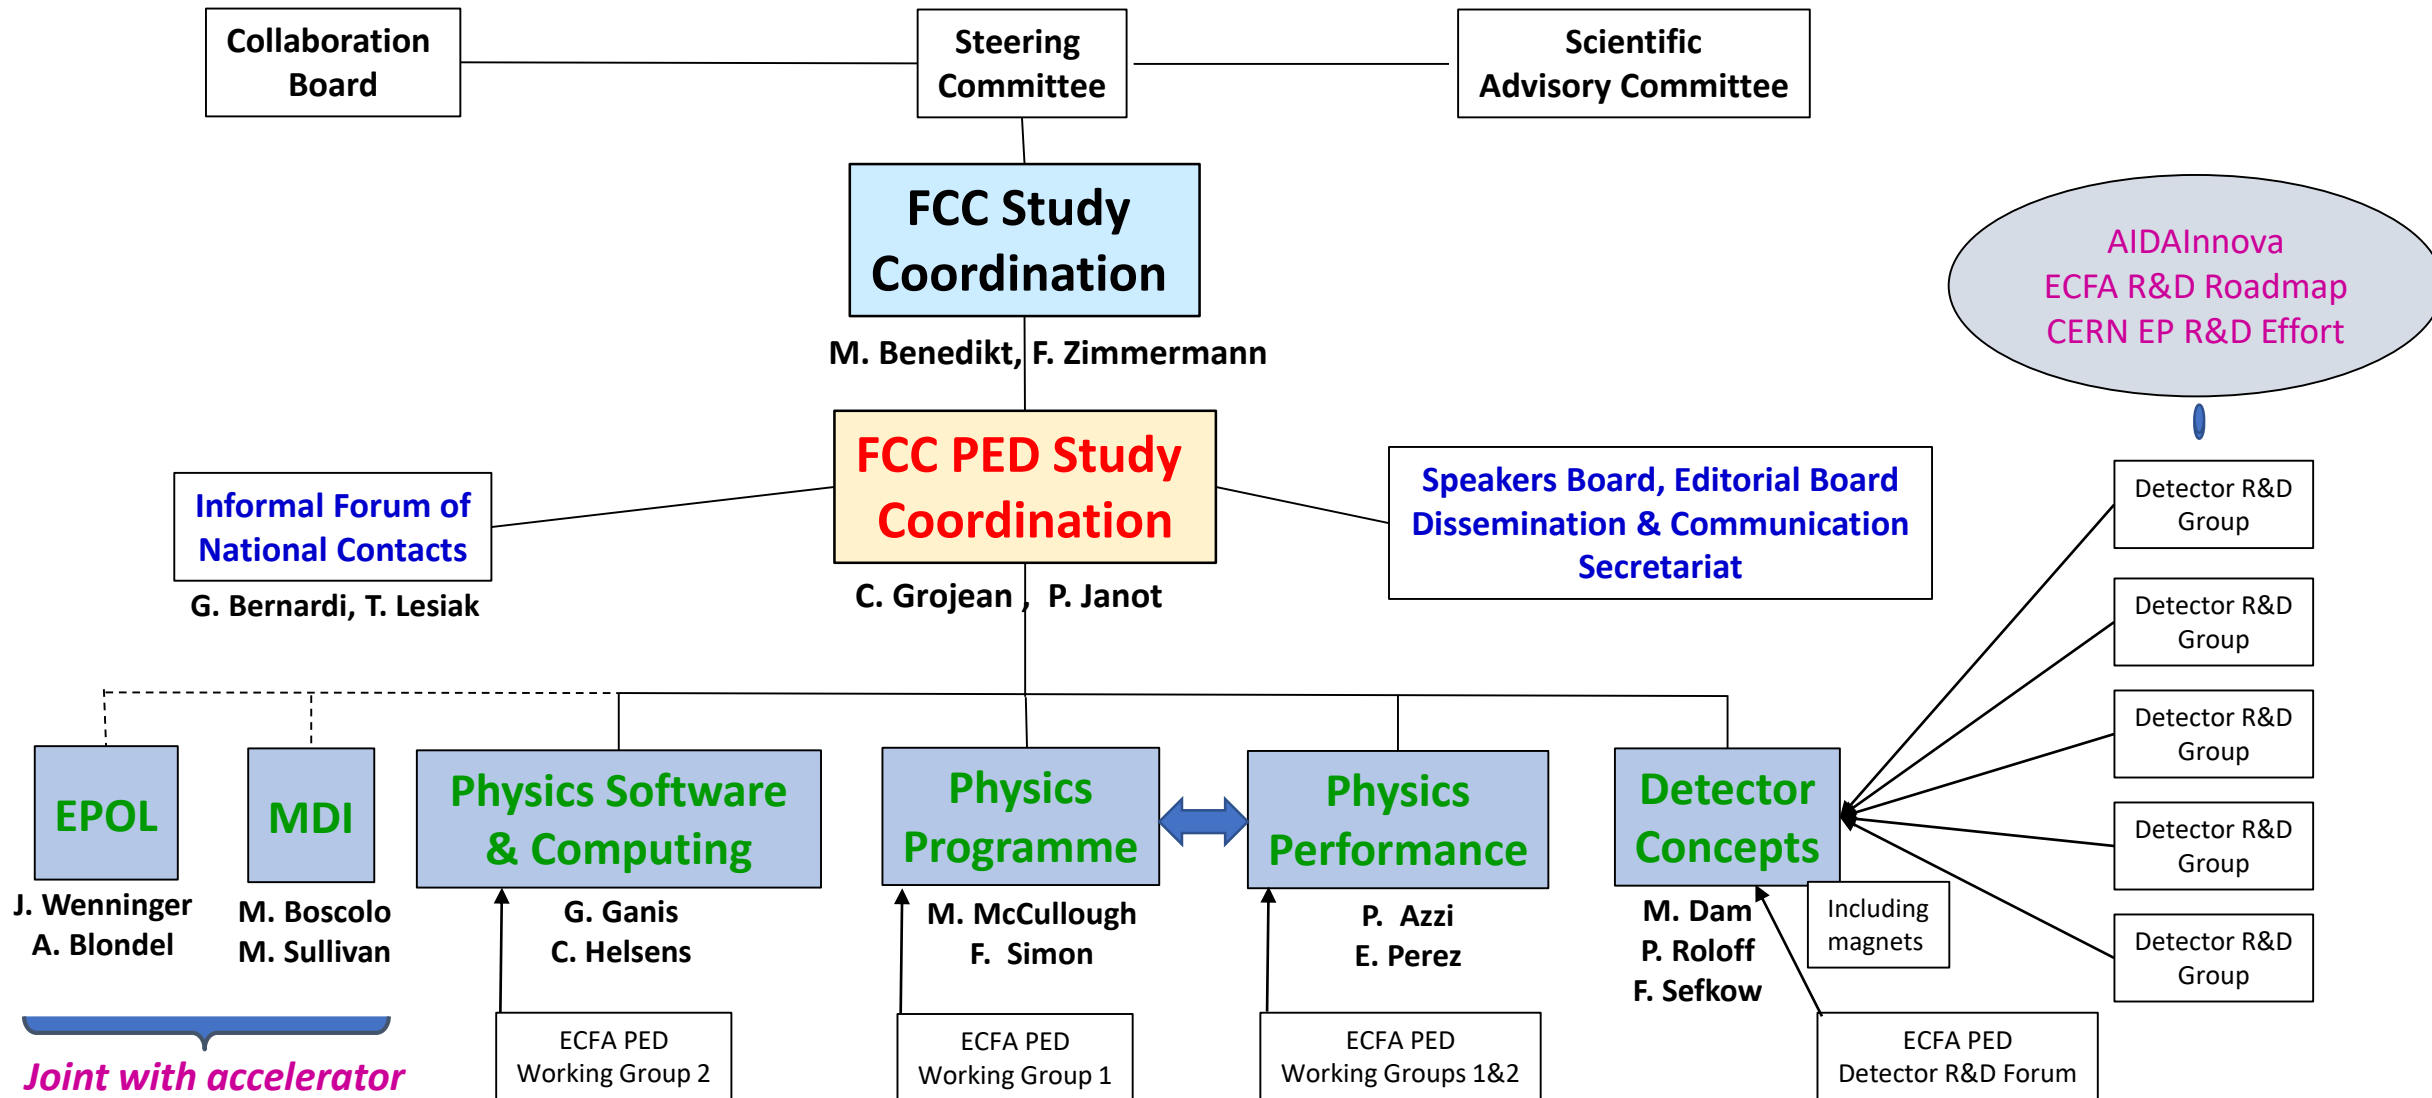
Collaboration Board

Steering Committee

Scientific Advisory Committee

FCC Study Coordination

M. Benedikt, F. Zimmermann

AIDAInnova
ECFA R&D Roadmap
CERN EP R&D Effort

FCC PED Study Coordination

C. Grojean , P. Janot

Informal Forum of National Contacts

G. Bernardi, T. Lesiak

Speakers Board, Editorial Board
Dissemination & Communication
Secretariat

Detector R&D Group

Detector R&D Group

Detector R&D Group

Detector R&D Group

Detector R&D Group

EPOL

J. Wenninger
A. Blondel

MDI

M. Boscolo
M. Sullivan

Physics Software & Computing

G. Ganis
C. Helsens

Physics Programme

M. McCullough
F. Simon

Physics Performance

P. Azzi
E. Perez

Detector Concepts

M. Dam
P. Roloff
F. Sefkow

Including magnets

Joint with accelerator

ECFA PED Working Group 2

ECFA PED Working Group 1

ECFA PED Working Groups 1&2

ECFA PED Detector R&D Forum